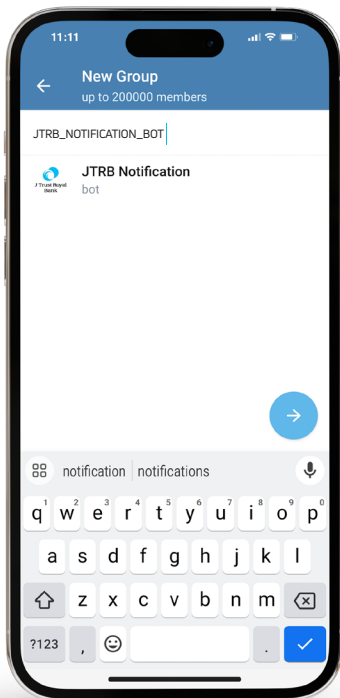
11:11

New Group
up to 200000 members

JTRB_NOTIFICATION_BOT

J Trust Royal Bank

JTRB Notification
bot

notification | notifications

q 1 w 2 e 3 r 4 t 5 y 6 u 7 i 8 o 9 p 0
a s d f g h j k l
z x c v b n m
?123 , .